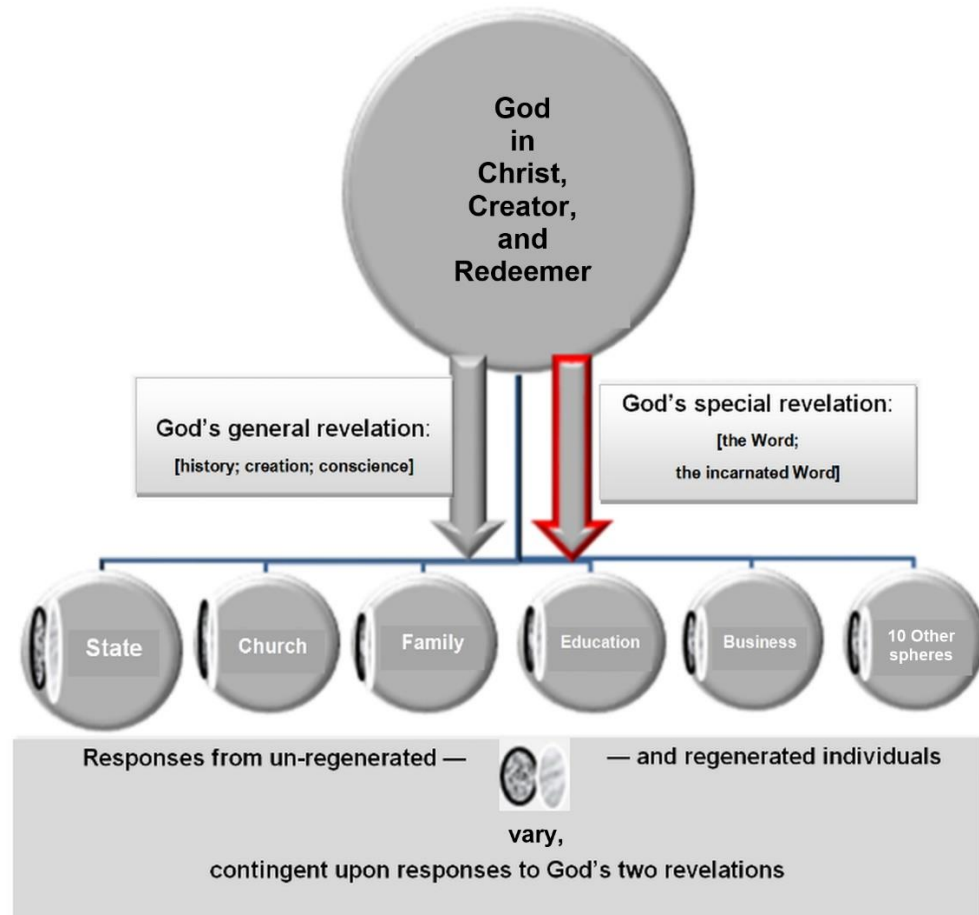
God in Christ, Creator, and Redeemer

God's general revelation:
[history; creation; conscience]

God's special revelation:
[the Word;
the incarnated Word]

State

Church

Family

Education

Business

10 Other spheres

Responses from un-regenerated — — and regenerated individuals

vary,
contingent upon responses to God's two revelations